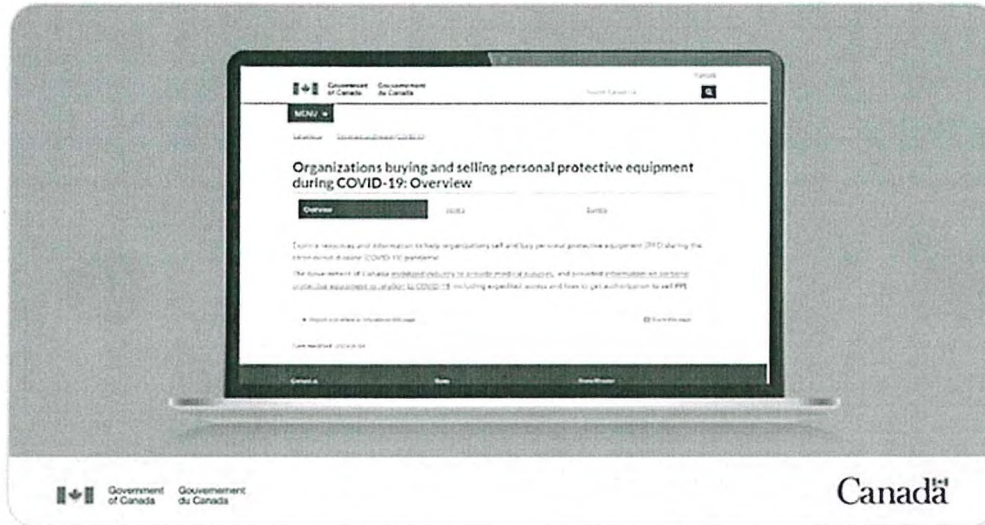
Français

Government of Canada Gouvernement du Canada

Search Canada.ca

MENU

Canada.ca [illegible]

Organizations buying and selling personal protective equipment during COVID-19: Overview

Overview

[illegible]

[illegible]

Explore resources and information to help organizations sell and buy personal protective equipment (PPE) during the coronavirus disease (COVID-19) pandemic.

The Government of Canada mobilized industry to provide medical supplies, and provided information on personal protective equipment in relation to COVID-19, including expedited access and how to get authorization to sell PPE.

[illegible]

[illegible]

Date modified: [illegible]

Canada.ca

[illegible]

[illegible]

Government of Canada Gouvernement du Canada

Canadä